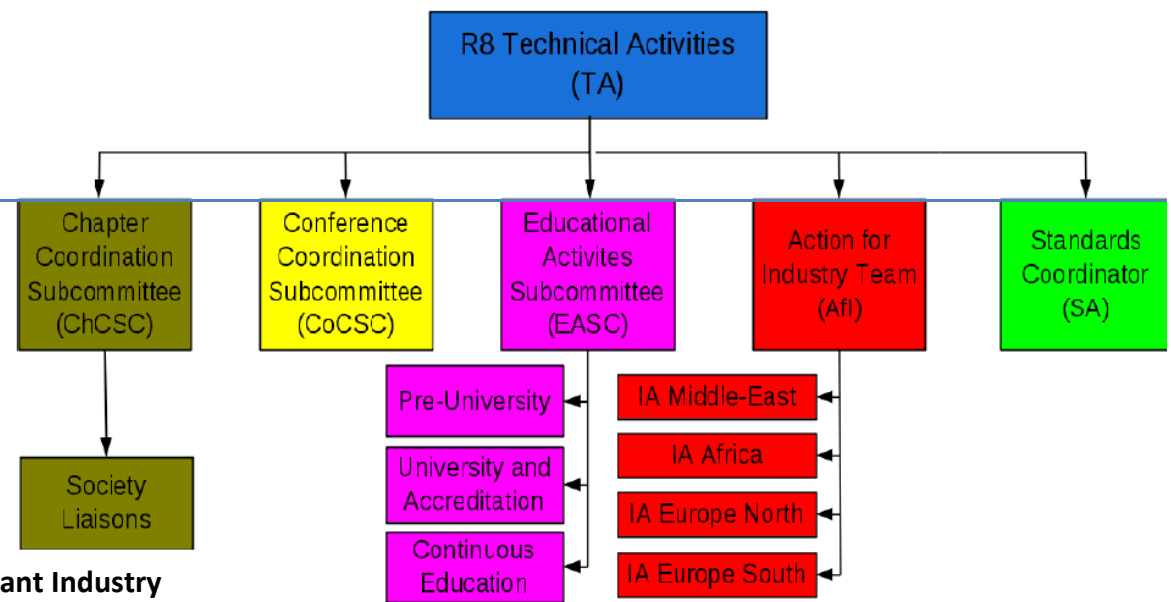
R8 Technical Activities
(TA)

Chapter Coordination Subcommittee (ChCSC)

Conference Coordination Subcommittee (CoCSC)

Educational Activites Subcommittee (EASC)

Action for Industry Team (AfI)

Standards Coordinator (SA)

Society Liaisons

Pre-University

University and Accreditation

Continuous Education

IA Middle-East

IA Africa

IA Europe North

IA Europe South

ant Industry